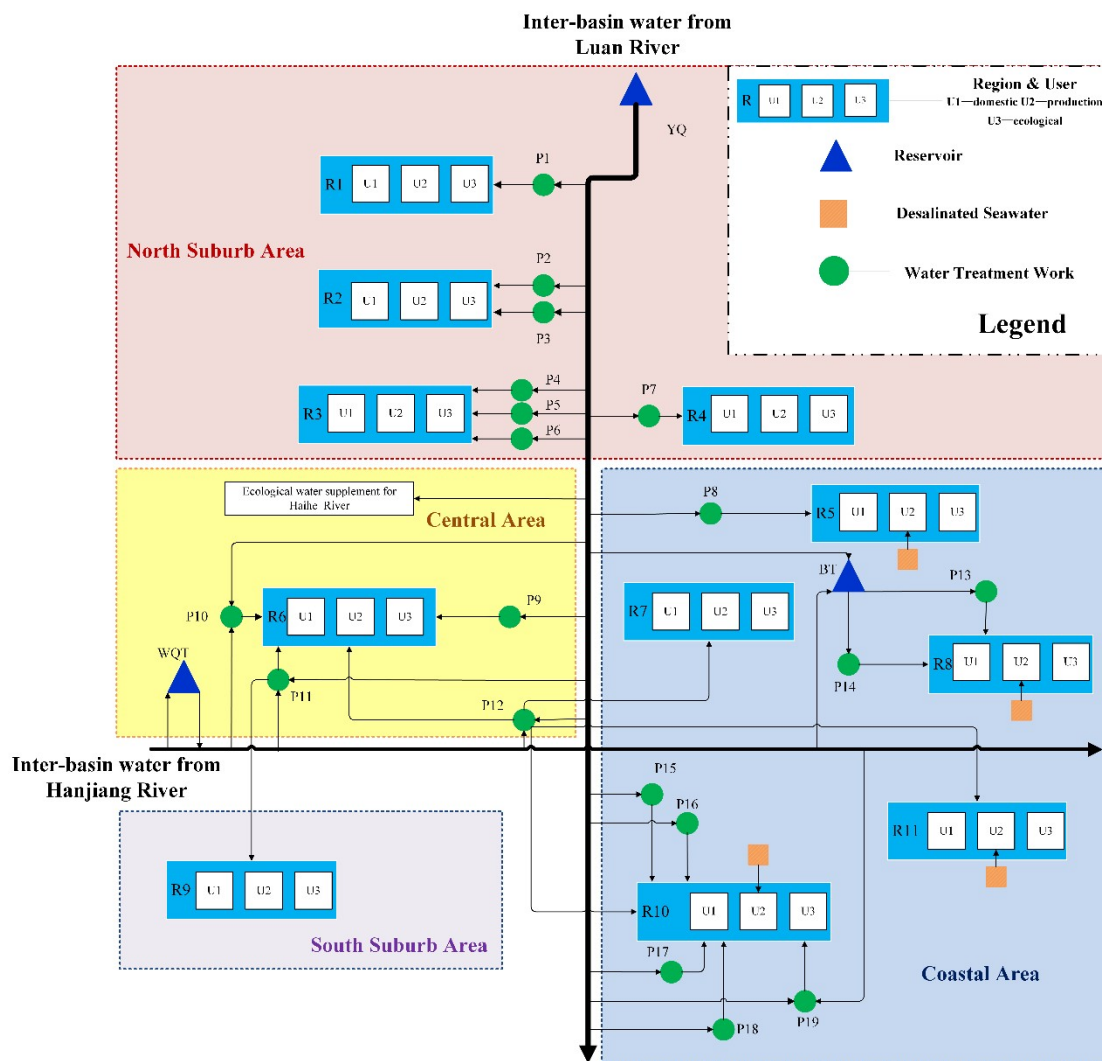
Inter-basin water from Luan River

YQ

Region & User
R U1 U2 U3
U1—domestic U2—production
U3—ecological

Reservoir

Desalinated Seawater

Water Treatment Work

Legend

North Suburb Area

P1
R1 U1 U2 U3

P2
R2 U1 U2 U3
P3

P4
P5
P6
R3 U1 U2 U3

P7
R4 U1 U2 U3

Ecological water supplement for Haihe River

Central Area

P8
R5 U1 U2 U3

BT

P13

P10
R6 U1 U2 U3
P9

R7 U1 U2 U3

R8 U1 U2 U3
P14

WQT

P11

P12

Inter-basin water from Hanjiang River

P15
P16

R11 U1 U2 U3

R9 U1 U2 U3

R10 U1 U2 U3

South Suburb Area

P17

Coastal Area

P19
P18